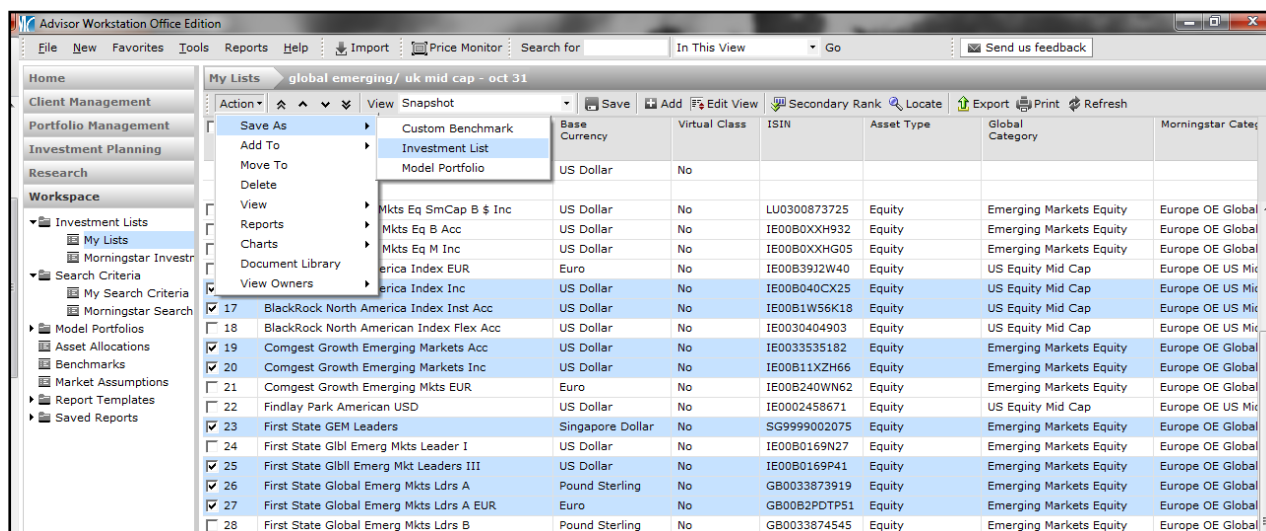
Advisor Workstation Office Edition

File New Favorites Tools Reports Help Import Price Monitor Search for In This View Go Send us feedback

Home
Client Management
Portfolio Management
Investment Planning
Research
Workspace
Investment Lists
My Lists
Morningstar Investr
Search Criteria
My Search Criteria
Morningstar Search
Model Portfolios
Asset Allocations
Benchmarks
Market Assumptions
Report Templates
Saved Reports

My Lists global emerging/ uk mid cap - oct 31

Action View Snapshot Save Add Edit View Secondary Rank Locate Export Print Refresh

Save As
Add To
Move To
Delete
View
Reports
Charts
Document Library
View Owners

Custom Benchmark
Investment List
Model Portfolio

| | Name | Base Currency | Virtual Class | ISIN | Asset Type | Global Category | Morningstar Categ |
|---|---|---|---|---|---|---|---|
| | | US Dollar | No | | | | |
| | Mkts Eq SmCap B $ Inc | US Dollar | No | LU0300873725 | Equity | Emerging Markets Equity | Europe OE Global |
| | Mkts Eq B Acc | US Dollar | No | IE00B0XXH932 | Equity | Emerging Markets Equity | Europe OE Global |
| | Mkts Eq M Inc | US Dollar | No | IE00B0XXHG05 | Equity | Emerging Markets Equity | Europe OE Global |
| | erica Index EUR | Euro | No | IE00B39J2W40 | Equity | US Equity Mid Cap | Europe OE US Mic |
| | erica Index Inc | US Dollar | No | IE00B040CX25 | Equity | US Equity Mid Cap | Europe OE US Mic |
| 17 | BlackRock North America Index Inst Acc | US Dollar | No | IE00B1W56K18 | Equity | US Equity Mid Cap | Europe OE US Mic |
| 18 | BlackRock North American Index Flex Acc | US Dollar | No | IE0030404903 | Equity | US Equity Mid Cap | Europe OE US Mic |
| 19 | Comgest Growth Emerging Markets Acc | US Dollar | No | IE0033535182 | Equity | Emerging Markets Equity | Europe OE Global |
| 20 | Comgest Growth Emerging Markets Inc | US Dollar | No | IE00B11XZH66 | Equity | Emerging Markets Equity | Europe OE Global |
| 21 | Comgest Growth Emerging Mkts EUR | Euro | No | IE00B240WN62 | Equity | Emerging Markets Equity | Europe OE Global |
| 22 | Findlay Park American USD | US Dollar | No | IE0002458671 | Equity | US Equity Mid Cap | Europe OE US Mic |
| 23 | First State GEM Leaders | Singapore Dollar | No | SG9999002075 | Equity | Emerging Markets Equity | Europe OE Global |
| 24 | First State Glbl Emerg Mkts Leader I | US Dollar | No | IE00B0169N27 | Equity | Emerging Markets Equity | Europe OE Global |
| 25 | First State Glbl Emerg Mkt Leaders III | US Dollar | No | IE00B0169P41 | Equity | Emerging Markets Equity | Europe OE Global |
| 26 | First State Global Emerg Mkts Ldrs A | Pound Sterling | No | GB0033873919 | Equity | Emerging Markets Equity | Europe OE Global |
| 27 | First State Global Emerg Mkts Ldrs A EUR | Euro | No | GB00B2PDTP51 | Equity | Emerging Markets Equity | Europe OE Global |
| 28 | First State Global Emerg Mkts Ldrs B | Pound Sterling | No | GB0033874545 | Equity | Emerging Markets Equity | Europe OE Global |